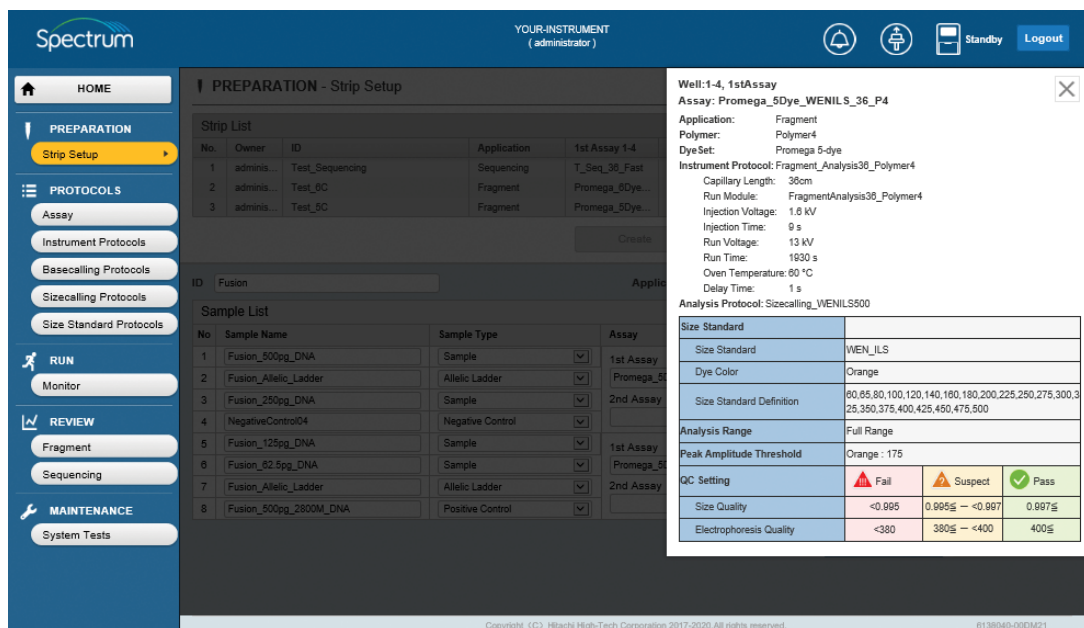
Spectrum

YOUR-INSTRUMENT
( administrator )

Standby

Logout

HOME

PREPARATION

Strip Setup

PROTOCOLS

Assay

Instrument Protocols

Basecalling Protocols

Sizecalling Protocols

Size Standard Protocols

RUN

Monitor

REVIEW

Fragment

Sequencing

MAINTENANCE

System Tests

PREPARATION - Strip Setup

Strip List

| No. | Owner | ID | Application | 1st Assay 1-4 |
|---|---|---|---|---|
| 1 | adminis... | Test_Sequencing | Sequencing | T_Seq_36_Fast |
| 2 | adminis... | Test_6C | Fragment | Promega_6Dye... |
| 3 | adminis... | Test_5C | Fragment | Promega_5Dye... |

Create

ID Fusion

Applic

Sample List

| No | Sample Name | Sample Type | Assay |
|---|---|---|---|
| 1 | Fusion_500pg_DNA | Sample | 1st Assay |
| 2 | Fusion_Allelic_Ladder | Allelic Ladder | Promega_5 |
| 3 | Fusion_250pg_DNA | Sample | 2nd Assay |
| 4 | NegativeControl04 | Negative Control | |
| 5 | Fusion_125pg_DNA | Sample | 1st Assay |
| 6 | Fusion_62.5pg_DNA | Sample | Promega_5 |
| 7 | Fusion_Allelic_Ladder | Allelic Ladder | 2nd Assay |
| 8 | Fusion_500pg_2800M_DNA | Positive Control | |

Well:1-4, 1stAssay
Assay: Promega_5Dye_WENILS_36_P4

Application: Fragment
Polymer: Polymer4
DyeSet: Promega 5-dye
Instrument Protocol: Fragment_Analysis36_Polymer4
Capillary Length: 36cm
Run Module: FragmentAnalysis36_Polymer4
Injection Voltage: 1.6 kV
Injection Time: 9 s
Run Voltage: 13 kV
Run Time: 1930 s
Oven Temperature: 60 °C
Delay Time: 1 s
Analysis Protocol: Sizecalling_WENILS500

| Size Standard | | | |
|---|---|---|---|
| Size Standard | WEN_ILS | | |
| Dye Color | Orange | | |
| Size Standard Definition | 60,65,80,100,120,140,160,180,200,225,250,275,300,325,350,375,400,425,450,475,500 | | |
| Analysis Range | Full Range | | |
| Peak Amplitude Threshold | Orange : 175 | | |
| QC Setting | Fail | Suspect | Pass |
| Size Quality | <0.995 | 0.995≦ — <0.997 | 0.997≦ |
| Electrophoresis Quality | <380 | 380≦ — <400 | 400≦ |

Copyright (C) Hitachi High-Tech Corporation 2017-2020 All rights reserved.

6136040-00DM21